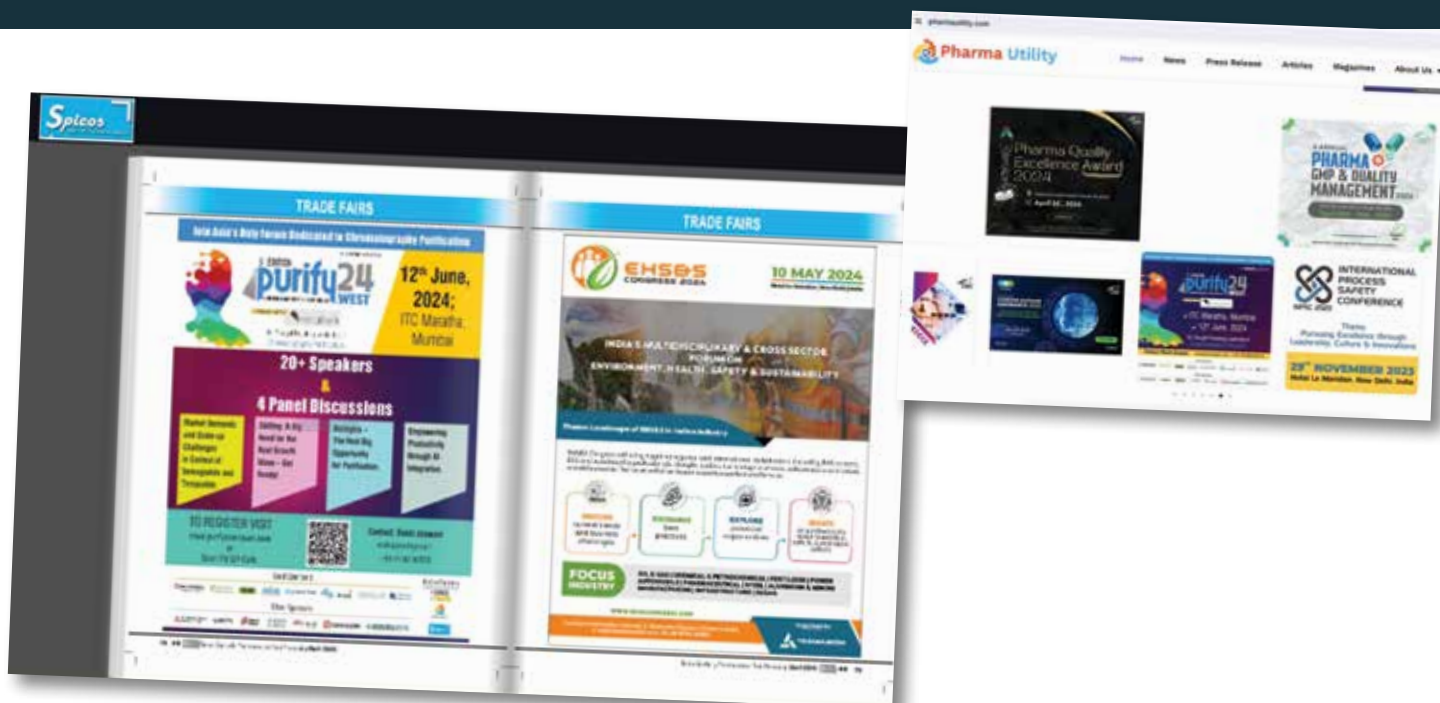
Spicos

TRADE FAIRS

India Asia's Only Forum Dedicated to Chromatography Purification

purify24 WEST

12th June, 2024; ITC Maratha, Mumbai

20+ Speakers & 4 Panel Discussions

TO REGISTER VISIT

TRADE FAIRS

EHS&S CONGRESS 2024

10 MAY 2024

INDIA'S MULTIDISCIPLINARY & CROSS SECTOR FORUM ON ENVIRONMENT, HEALTH, SAFETY & SUSTAINABILITY

FOCUS INDUSTRY

Pharma Utility

Home News Press Release Articles Magazines About Us

Pharma Quality Excellence Award 2024

PHARMA GMP & QUALITY MANAGEMENT

purify24

INTERNATIONAL PROCESS SAFETY CONFERENCE

29th NOVEMBER 2023